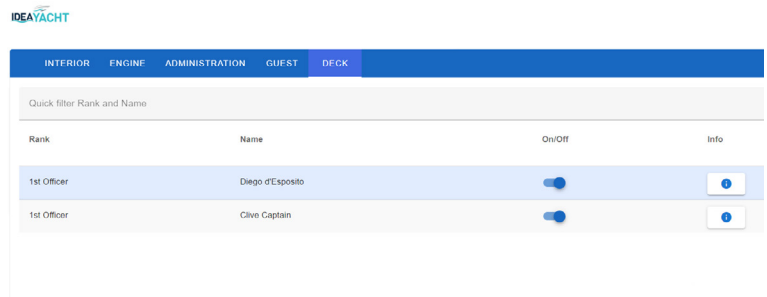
IDEAYACHT

INTERIOR ENGINE ADMINISTRATION GUEST DECK

Quick filter Rank and Name

| Rank | Name | On/Off | Info |
|---|---|---|---|
| 1st Officer | Diego d'Esposito | | |
| 1st Officer | Clive Captain | | |